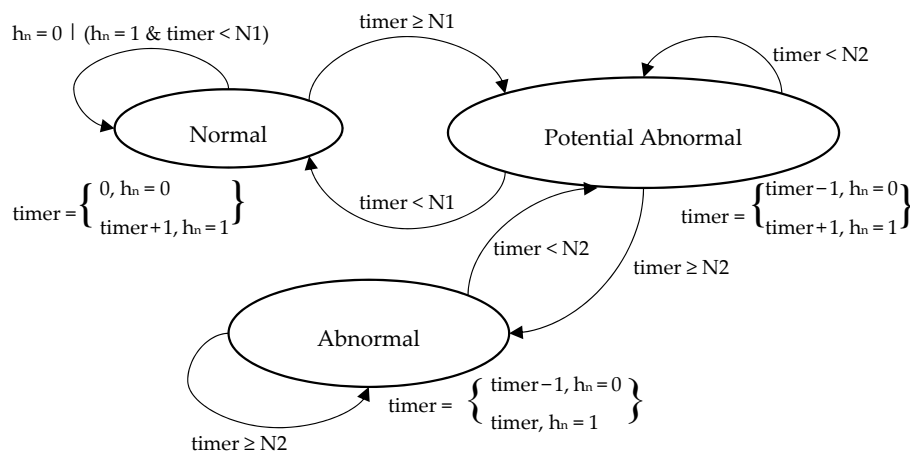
$h_n = 0 \mid (h_n = 1 \ \& \ timer < N1)$

timer ≥ N1

timer < N2

Normal

Potential Abnormal

$timer = \begin{cases} 0, h_n = 0 \\ timer+1, h_n = 1 \end{cases}$

timer < N1

$timer = \begin{cases} timer-1, h_n = 0 \\ timer+1, h_n = 1 \end{cases}$

timer < N2

timer ≥ N2

Abnormal

$timer = \begin{cases} timer-1, h_n = 0 \\ timer, h_n = 1 \end{cases}$

timer ≥ N2